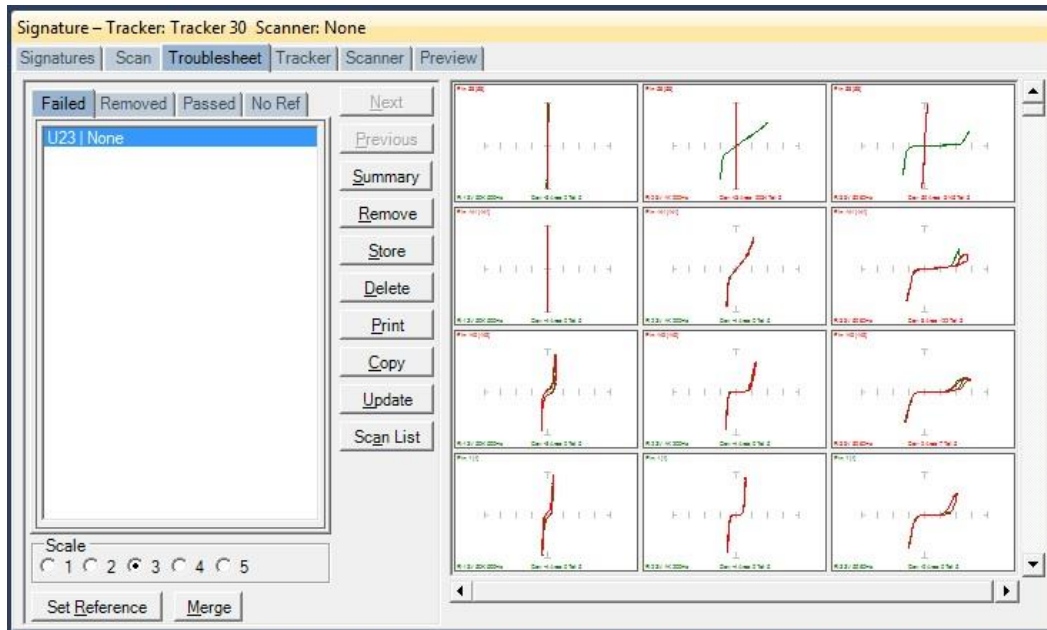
Signature – Tracker: Tracker 30 Scanner: None

Signatures | Scan | Troublesheet | Tracker | Scanner | Preview

Failed | Removed | Passed | No Ref

U23 | None

Next
Previous
Summary
Remove
Store
Delete
Print
Copy
Update
Scan List

Scale
1 2 3 4 5

Set Reference
Merge

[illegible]